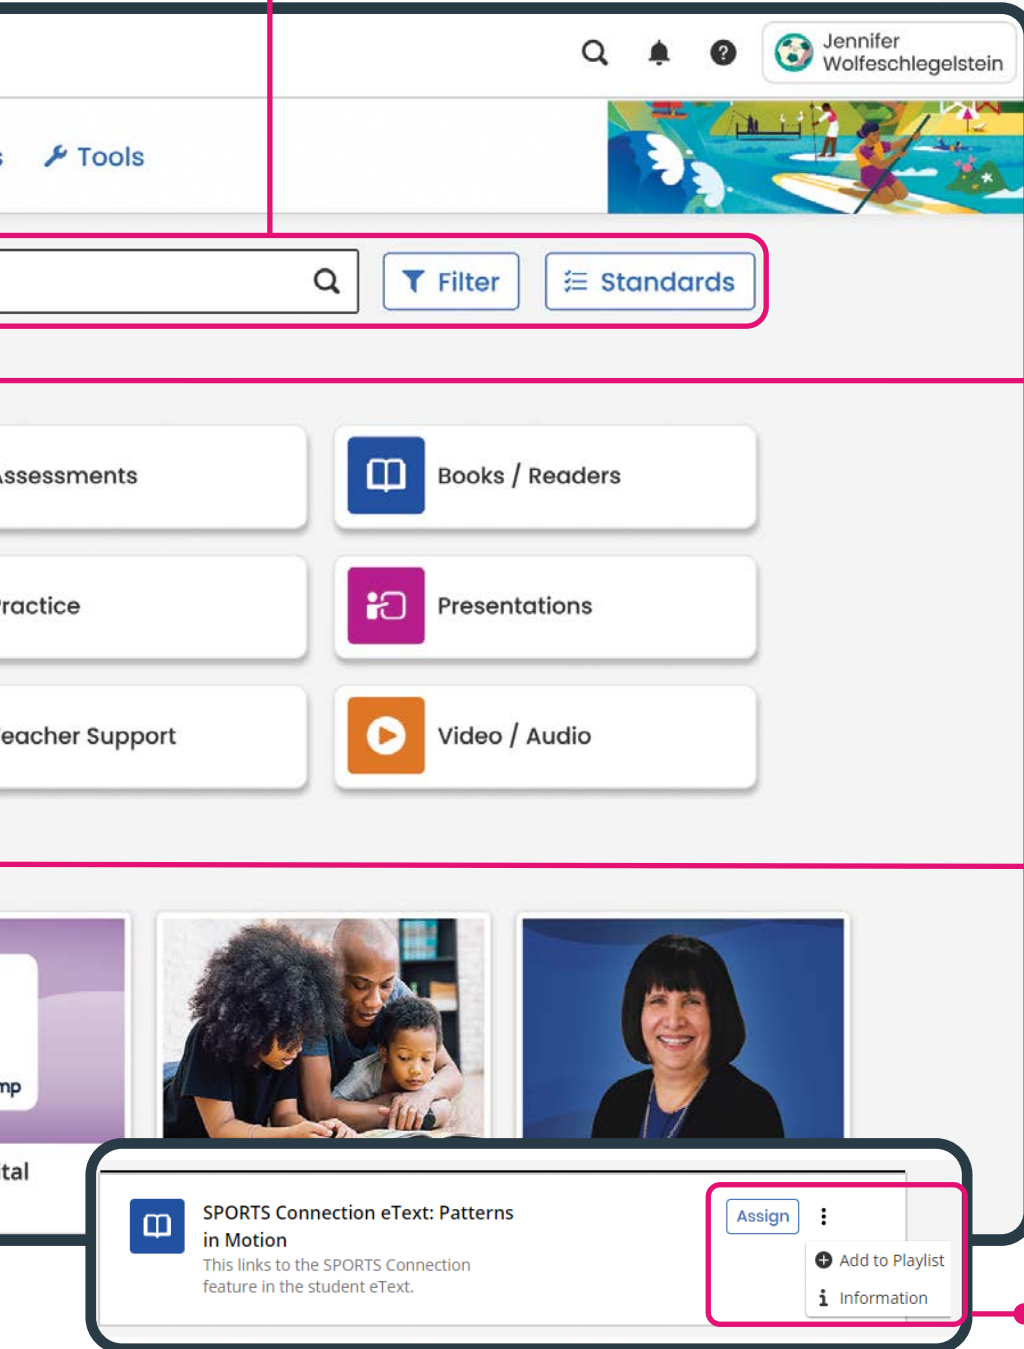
Jennifer Wolfeschlegelstein

s Tools

Filter

Standards

ssessments

Books / Readers

ractice

Presentations

eacher Support

Video / Audio

mp

tal

SPORTS Connection eText: Patterns in Motion

This links to the SPORTS Connection feature in the student eText.

Assign

Add to Playlist

Information